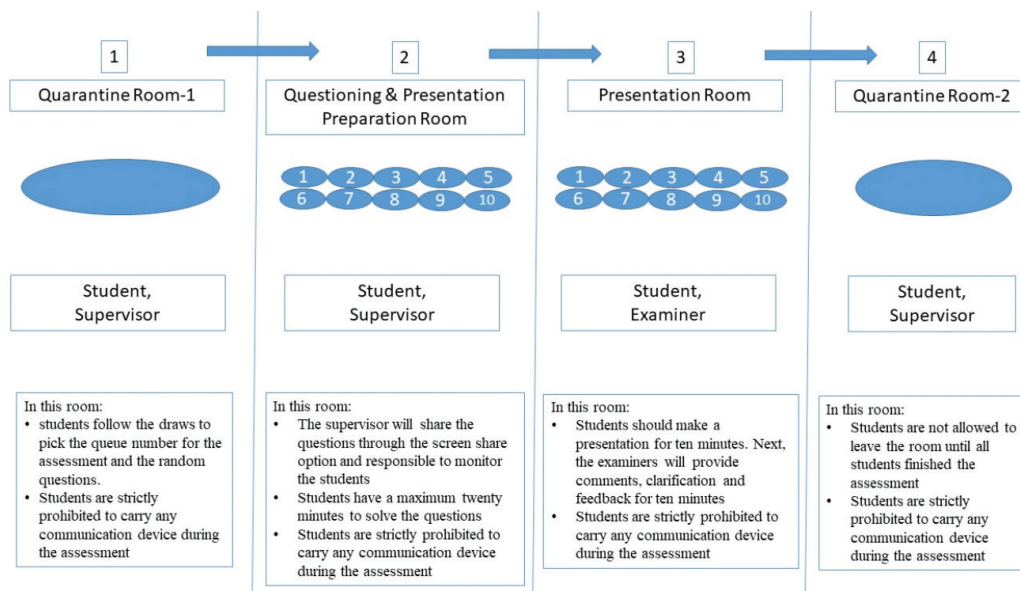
1

Quarantine Room-1

Student, Supervisor

In this room:
• students follow the draws to pick the queue number for the assessment and the random questions.
• Students are strictly prohibited to carry any communication device during the assessment

2

Questioning & Presentation Preparation Room

1 2 3 4 5
6 7 8 9 10

Student, Supervisor

In this room:
• The supervisor will share the questions through the screen share option and responsible to monitor the students
• Students have a maximum twenty minutes to solve the questions
• Students are strictly prohibited to carry any communication device during the assessment

3

Presentation Room

1 2 3 4 5
6 7 8 9 10

Student, Examiner

In this room:
• Students should make a presentation for ten minutes. Next, the examiners will provide comments, clarification and feedback for ten minutes
• Students are strictly prohibited to carry any communication device during the assessment

4

Quarantine Room-2

Student, Supervisor

In this room:
• Students are not allowed to leave the room until all students finished the assessment
• Students are strictly prohibited to carry any communication device during the assessment